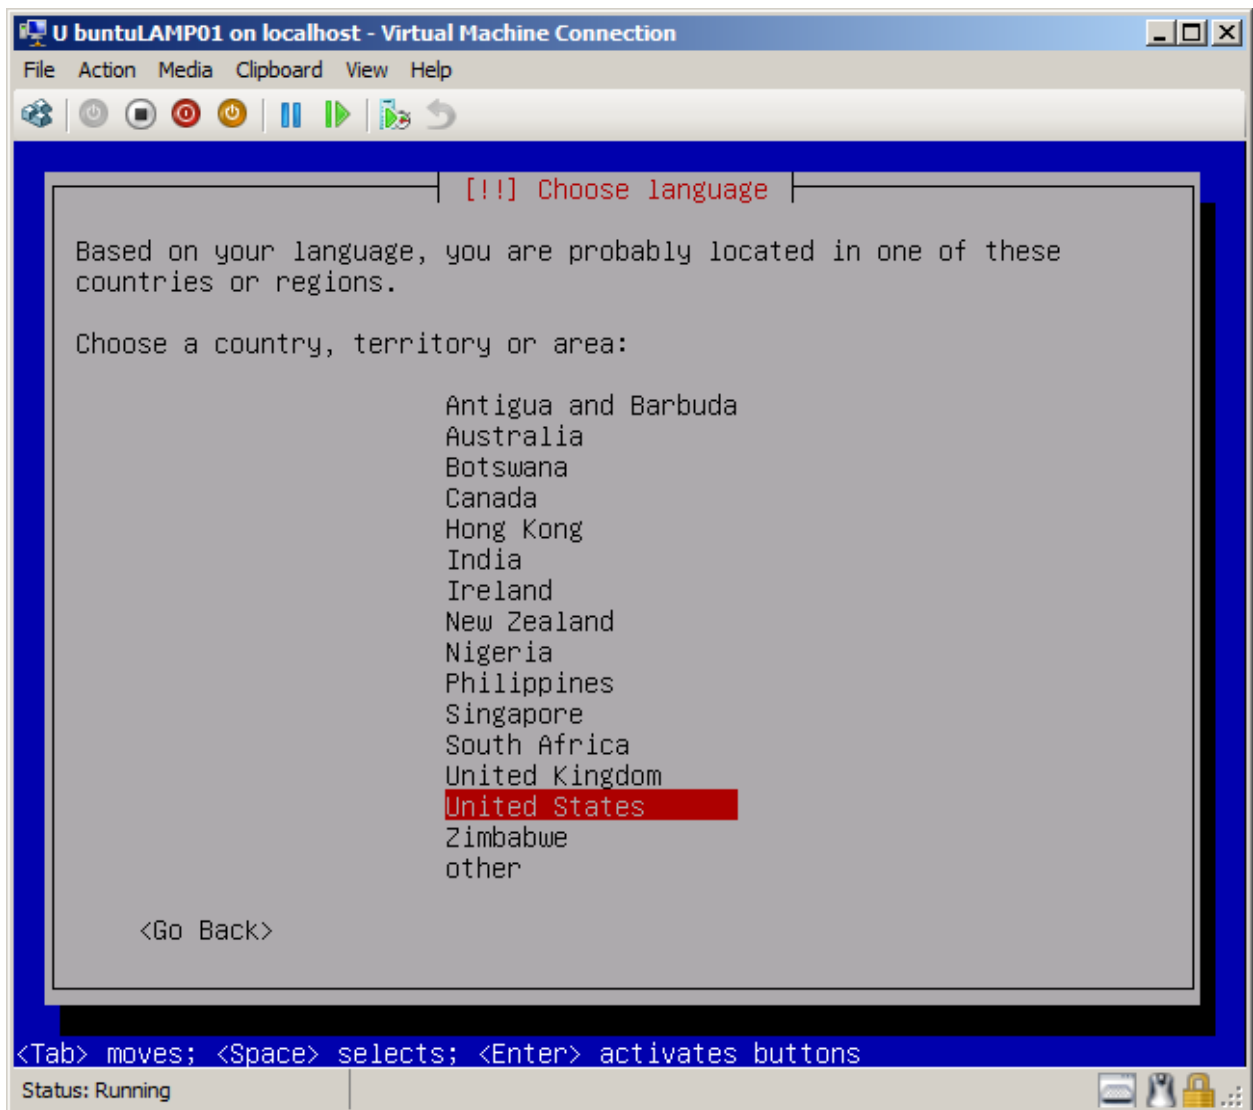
U buntuLAMP01 on localhost - Virtual Machine Connection

File Action Media Clipboard View Help

[!!] Choose language

Based on your language, you are probably located in one of these countries or regions.

Choose a country, territory or area:

Antigua and Barbuda
Australia
Botswana
Canada
Hong Kong
India
Ireland
New Zealand
Nigeria
Philippines
Singapore
South Africa
United Kingdom
United States
Zimbabwe
other

<Go Back>

<Tab> moves; <Space> selects; <Enter> activates buttons

Status: Running